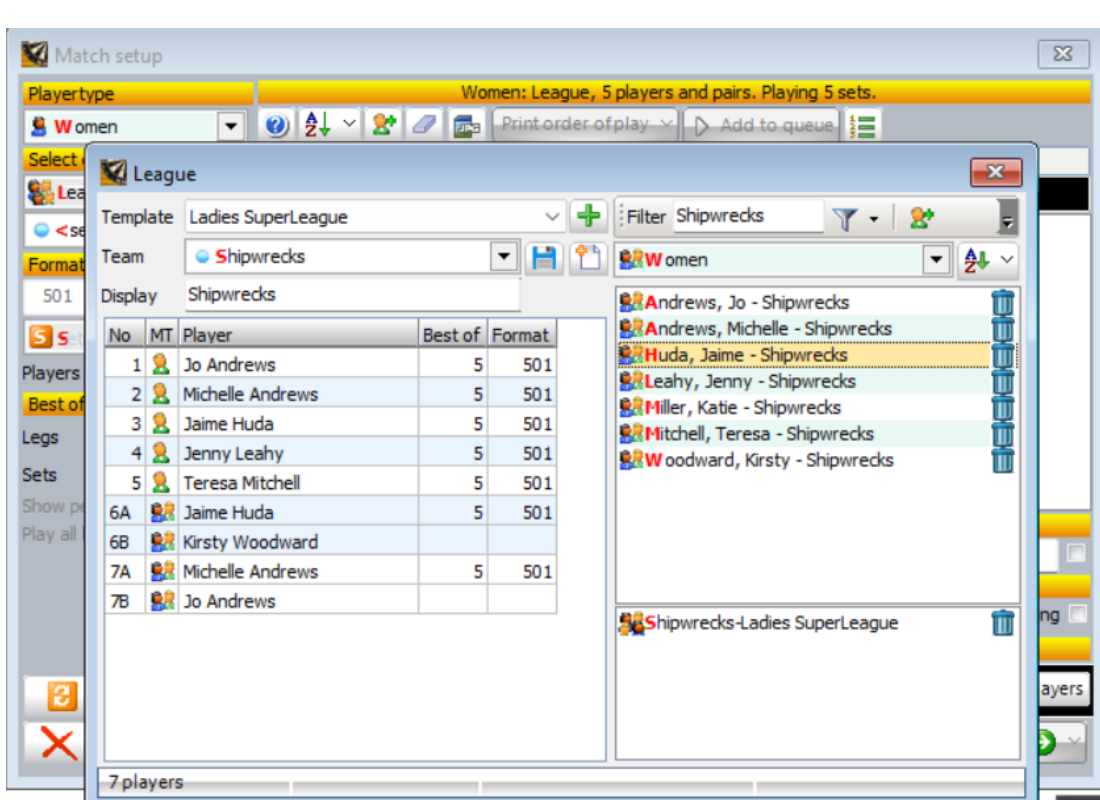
Match setup

Playertype

Women: League, 5 players and pairs. Playing 5 sets.

Women

Print order of play

Add to queue

Select

Lea

<se

Format

501

S Se

Players

Best of

Legs

Sets

Show pe

Play all

League

Template Ladies SuperLeague

Team Shipwrecks

Display Shipwrecks

| No | MT | Player | Best of | Format |
|---|---|---|---|---|
| 1 | | Jo Andrews | 5 | 501 |
| 2 | | Michelle Andrews | 5 | 501 |
| 3 | | Jaime Huda | 5 | 501 |
| 4 | | Jenny Leahy | 5 | 501 |
| 5 | | Teresa Mitchell | 5 | 501 |
| 6A | | Jaime Huda | 5 | 501 |
| 6B | | Kirsty Woodward | | |
| 7A | | Michelle Andrews | 5 | 501 |
| 7B | | Jo Andrews | | |

Filter Shipwrecks

Women

Andrews, Jo - Shipwrecks
Andrews, Michelle - Shipwrecks
Huda, Jaime - Shipwrecks
Leahy, Jenny - Shipwrecks
Miller, Katie - Shipwrecks
Mitchell, Teresa - Shipwrecks
Woodward, Kirsty - Shipwrecks

Shipwrecks-Ladies SuperLeague

ng

ayers

7 players